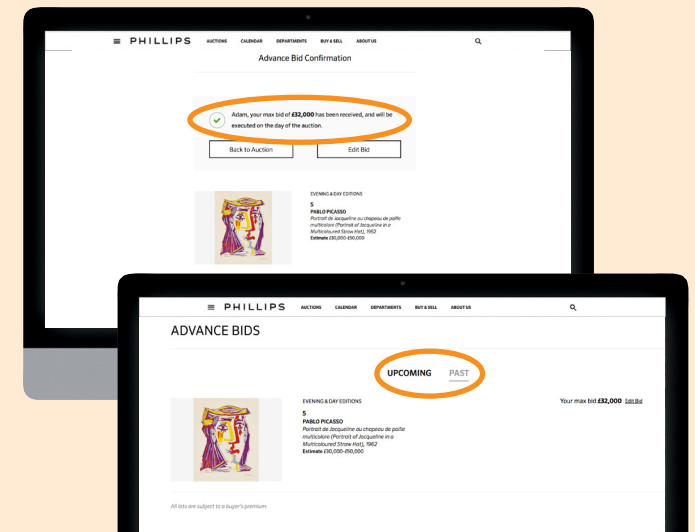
PHILLIPS AUCTIONS CALENDAR DEPARTMENTS BUY & SELL ABOUT US

Advance Bid Confirmation

Adam, your max bid of £32,000 has been received, and will be executed on the day of the auction.

Back to Auction

Edit Bid

EVENING & DAY EDITIONS
5
PABLO PICASSO
Portrait de Jacqueline au chapeau de paille multicolore (Portrait of Jacqueline in a Multicoloured Straw Hat), 1962
Estimate £30,000-£50,000

PHILLIPS AUCTIONS CALENDAR DEPARTMENTS BUY & SELL ABOUT US

ADVANCE BIDS

UPCOMING PAST

EVENING & DAY EDITIONS
5
PABLO PICASSO
Portrait de Jacqueline au chapeau de paille multicolore (Portrait of Jacqueline in a Multicoloured Straw Hat), 1962
Estimate £30,000-£50,000

Your max bid £32,000 Edit Bid

All lots are subject to a buyer's premium.